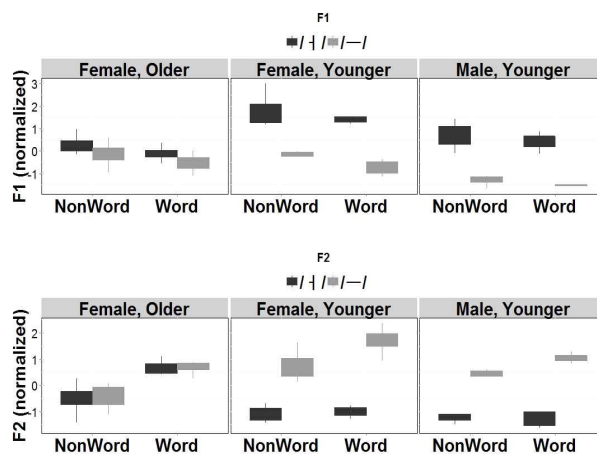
F1

/ ㅓ / /ㅡ/

Female, Older

Female, Younger

Male, Younger

F1 (normalized)

3
2
1
0
-1

NonWord Word

NonWord Word

NonWord Word

F2

/ ㅓ / /ㅡ/

Female, Older

Female, Younger

Male, Younger

F2 (normalized)

2
1
0
-1

NonWord Word

NonWord Word

NonWord Word